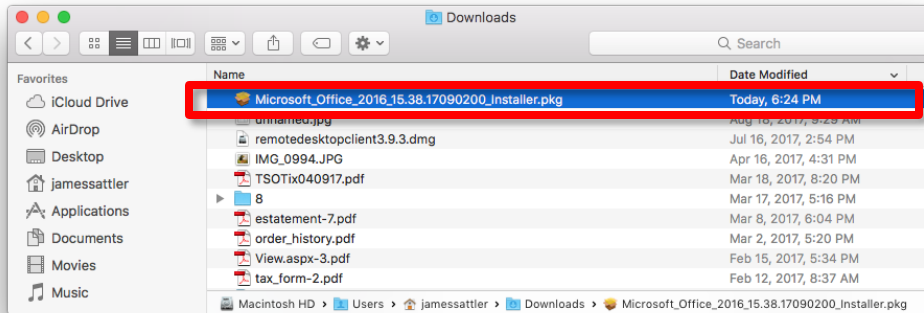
Downloads

Search

Favorites
iCloud Drive
AirDrop
Desktop
jamessattler
Applications
Documents
Movies
Music

| Name | Date Modified |
|---|---|
| Microsoft_Office_2016_15.38.17090200_Installer.pkg | Today, 6:24 PM |
| unnamed.jpg | Aug 18, 2017, 9:29 AM |
| remotedesktopclient3.9.3.dmg | Jul 16, 2017, 2:54 PM |
| IMG_0994.JPG | Apr 16, 2017, 4:31 PM |
| TSOTix040917.pdf | Mar 18, 2017, 8:20 PM |
| 8 | Mar 17, 2017, 5:16 PM |
| estatement-7.pdf | Mar 8, 2017, 6:04 PM |
| order_history.pdf | Mar 2, 2017, 5:20 PM |
| View.aspx-3.pdf | Feb 15, 2017, 5:34 PM |
| tax_form-2.pdf | Feb 12, 2017, 8:37 AM |

Macintosh HD › Users › jamessattler › Downloads › Microsoft_Office_2016_15.38.17090200_Installer.pkg